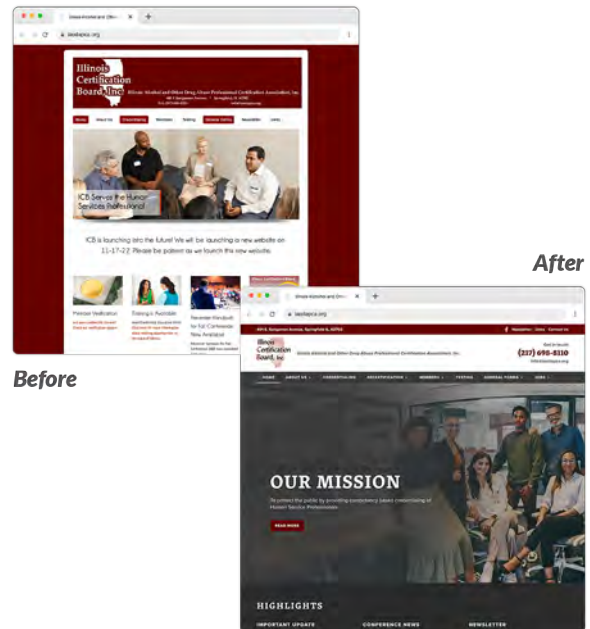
Illinois Certification Board, Inc.

Illinois Alcohol and Other Drug Abuse Professional Certification Association, Inc.

ICB Serves the Human Services Professional

ICB is launching into the future! We will be launching a new website on 11-17-22. Please be patient as we launch this new website.

Provider Verification

Training is Available

November Handbook for Fall Conference Now Available!

Before

After

Illinois Certification Board, Inc.

Illinois Alcohol and Other Drug Abuse Professional Certification Association, Inc.

(217) 698-8110

HOME ABOUT US CREDENTIALING RECERTIFICATION MEMBERS TESTING GENERAL FORMS JOBS

OUR MISSION

To protect the public by providing competency based credentialing of Human Service Professionals.

READ MORE

HIGHLIGHTS

IMPORTANT UPDATE

CONFERENCE NEWS

NEWSLETTER